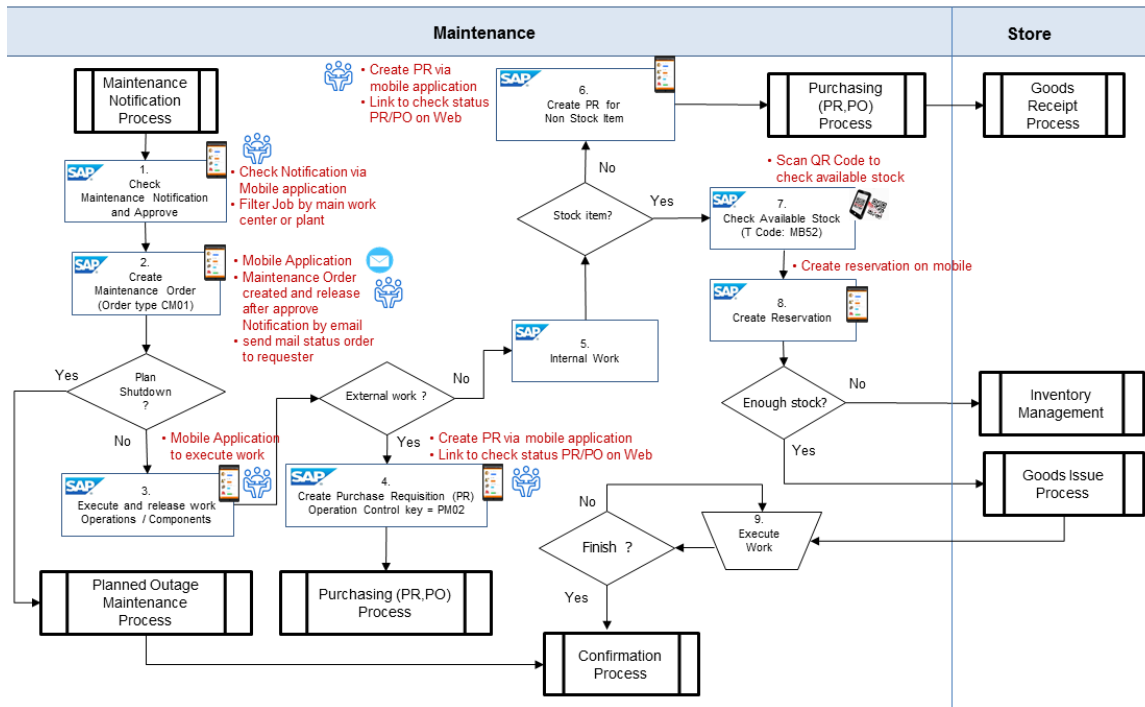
Maintenance

Store

Maintenance Notification Process

SAP 1. Check Maintenance Notification and Approve

• Check Notification via Mobile application
• Filter Job by main work center or plant

SAP 2. Create Maintenance Order (Order type CM01)

• Mobile Application
• Maintenance Order created and release after approve Notification by email
• send mail status order to requester

Plan Shutdown ?

Yes

No

• Mobile Application to execute work

SAP 3. Execute and release work Operations / Components

Planned Outage Maintenance Process

External work ?

No

Yes

• Create PR via mobile application
• Link to check status PR/PO on Web

SAP 4. Create Purchase Requisition (PR) Operation Control key = PM02

Purchasing (PR,PO) Process

SAP 5. Internal Work

Stock item?

No

Yes

• Create PR via mobile application
• Link to check status PR/PO on Web

SAP 6. Create PR for Non Stock Item

Purchasing (PR,PO) Process

Goods Receipt Process

• Scan QR Code to check available stock

SAP 7. Check Available Stock (T Code: MB52)

• Create reservation on mobile

SAP 8. Create Reservation

Enough stock?

No

Inventory Management

Yes

Goods Issue Process

9. Execute Work

Finish ?

No

Yes

Confirmation Process